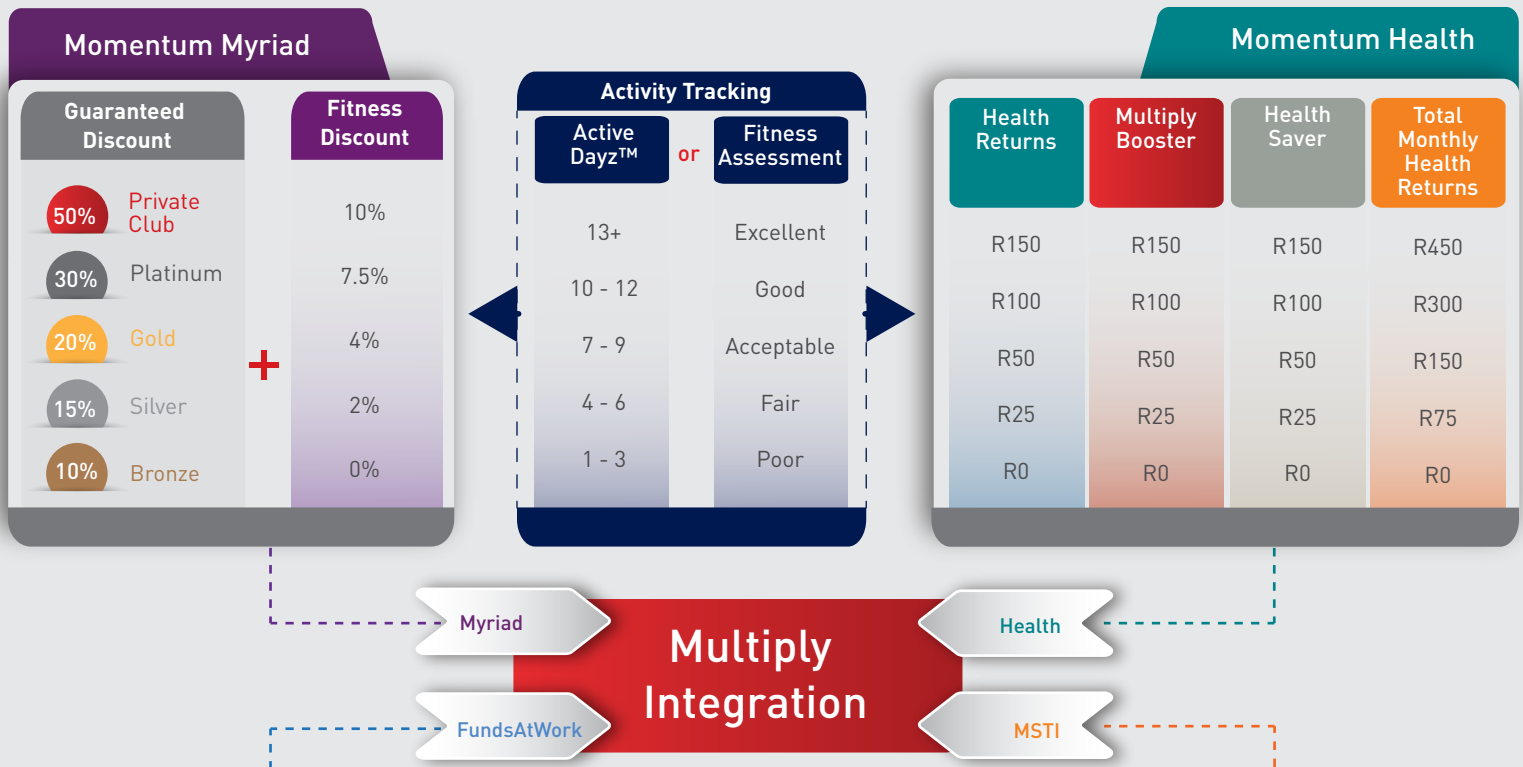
Momentum Myriad

| Guaranteed Discount | | Fitness Discount |
|---|---|---|
| 50% | Private Club | 10% |
| 30% | Platinum | 7.5% |
| 20% | Gold | 4% |
| 15% | Silver | 2% |
| 10% | Bronze | 0% |

+

Activity Tracking

| Active Dayz™ | or | Fitness Assessment |
|---|---|---|
| 13+ | | Excellent |
| 10 - 12 | | Good |
| 7 - 9 | | Acceptable |
| 4 - 6 | | Fair |
| 1 - 3 | | Poor |

Momentum Health

| Health Returns | Multiply Booster | Health Saver | Total Monthly Health Returns |
|---|---|---|---|
| R150 | R150 | R150 | R450 |
| R100 | R100 | R100 | R300 |
| R50 | R50 | R50 | R150 |
| R25 | R25 | R25 | R75 |
| R0 | R0 | R0 | R0 |

Myriad

Health

Multiply Integration

FundsAtWork

MSTI